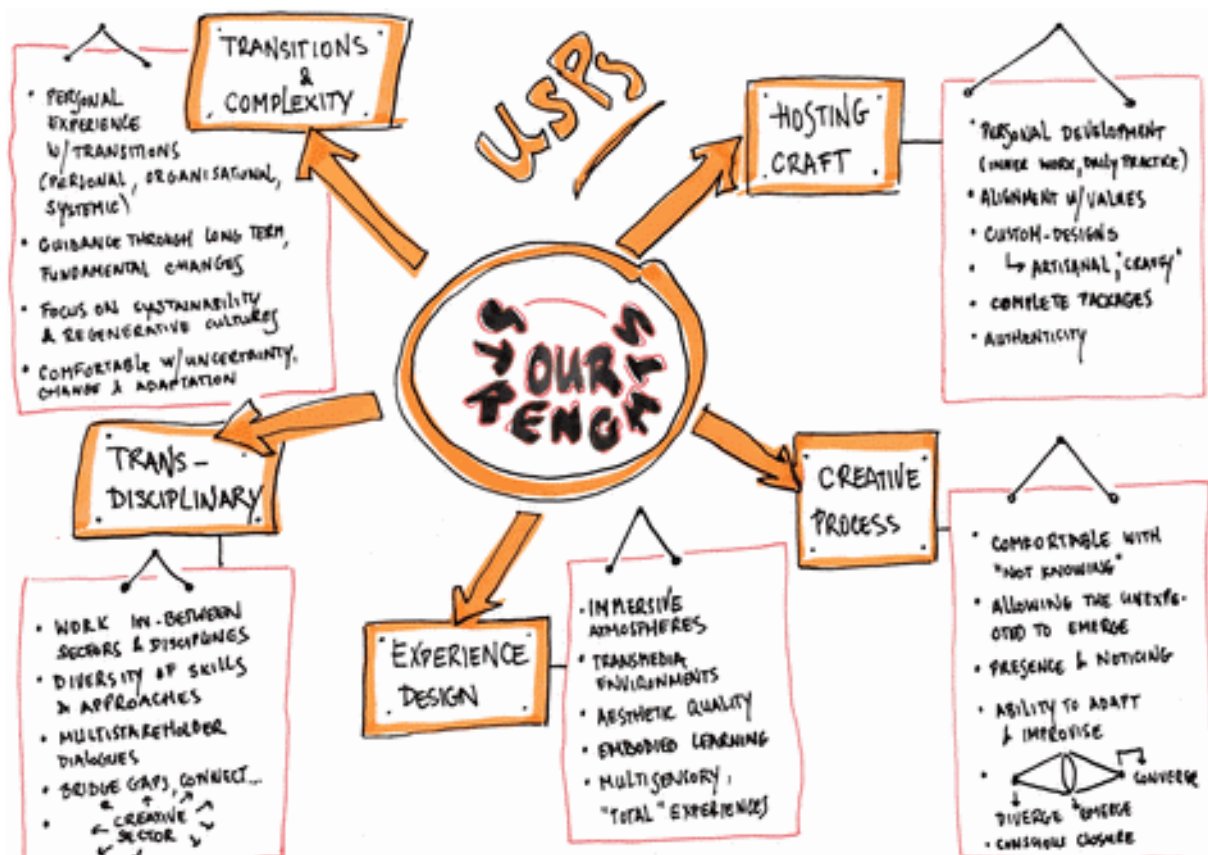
USPs

OUR STRENGTHS

TRANSITIONS & COMPLEXITY

• PERSONAL EXPERIENCE W/TRANSITIONS (PERSONAL, ORGANISATIONAL, SYSTEMIC)
• GUIDANCE THROUGH LONG TERM, FUNDAMENTAL CHANGES
• FOCUS ON SUSTAINABILITY & REGENERATIVE CULTURES
• COMFORTABLE W/UNCERTAINTY, CHANGE & ADAPTATION

HOSTING CRAFT

• PERSONAL DEVELOPMENT (INNER WORK, DAILY PRACTICE)
• ALIGNMENT W/VALUES
• CUSTOM-DESIGNS
↳ ARTISANAL, "CRAFTY"
• COMPLETE PACKAGES
• AUTHENTICITY

TRANS-DISCIPLINARY

• WORK IN-BETWEEN SECTORS & DISCIPLINES
• DIVERSITY OF SKILLS & APPROACHES
• MULTISTAKEHOLDER DIALOGUES
• BRIDGE GAPS, CONNECT...
• CREATIVE SECTOR

EXPERIENCE DESIGN

• IMMERSIVE ATMOSPHERES
• TRANSMEDIA ENVIRONMENTS
• AESTHETIC QUALITY
• EMBODIED LEARNING
• MULTISENSORY, "TOTAL" EXPERIENCES

CREATIVE PROCESS

• COMFORTABLE WITH "NOT KNOWING"
• ALLOWING THE UNEXPECTED TO EMERGE
• PRESENCE & NOTICING
• ABILITY TO ADAPT & IMPROVISE
• DIVERGE EMERGE CONVERGE
• CONSCIOUS CLOSURE